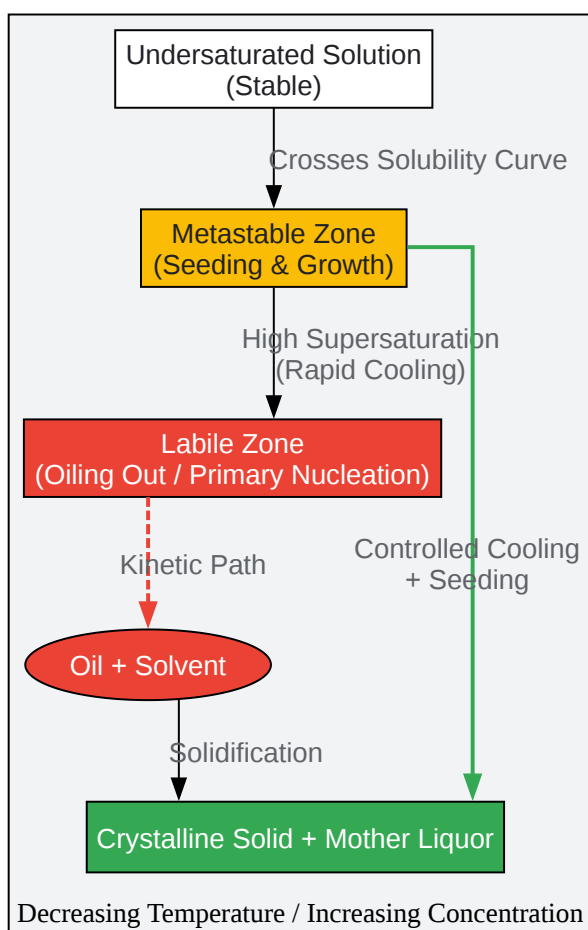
Undersaturated Solution
(Stable)

Crosses Solubility Curve

Metastable Zone
(Seeding & Growth)

High Supersaturation
(Rapid Cooling)

Labile Zone
(Oiling Out / Primary Nucleation)

Kinetic Path

Controlled Cooling
+ Seeding

Oil + Solvent

Solidification

Crystalline Solid + Mother Liquor

Decreasing Temperature / Increasing Concentration